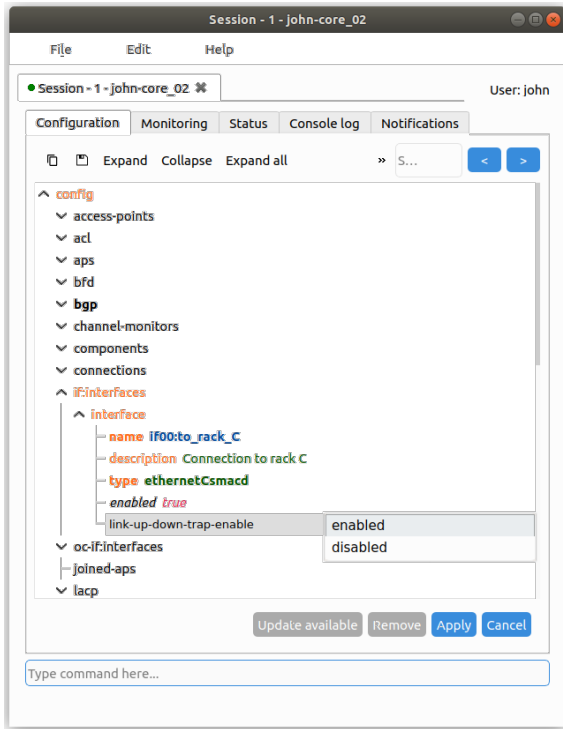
Session - 1 - john-core_02

File Edit Help

Session - 1 - john-core_02 ✖

User: john

Configuration Monitoring Status Console log Notifications

Expand Collapse Expand all » S... < >

config
access-points
acl
aps
bfd
bgp
channel-monitors
components
connections
if:interfaces
interface
name if00:to_rack_C
description Connection to rack C
type ethernetCsmacd
enabled true
link-up-down-trap-enable
enabled
disabled
oc-if:interfaces
joined-aps
lacp

Update available Remove Apply Cancel

Type command here...